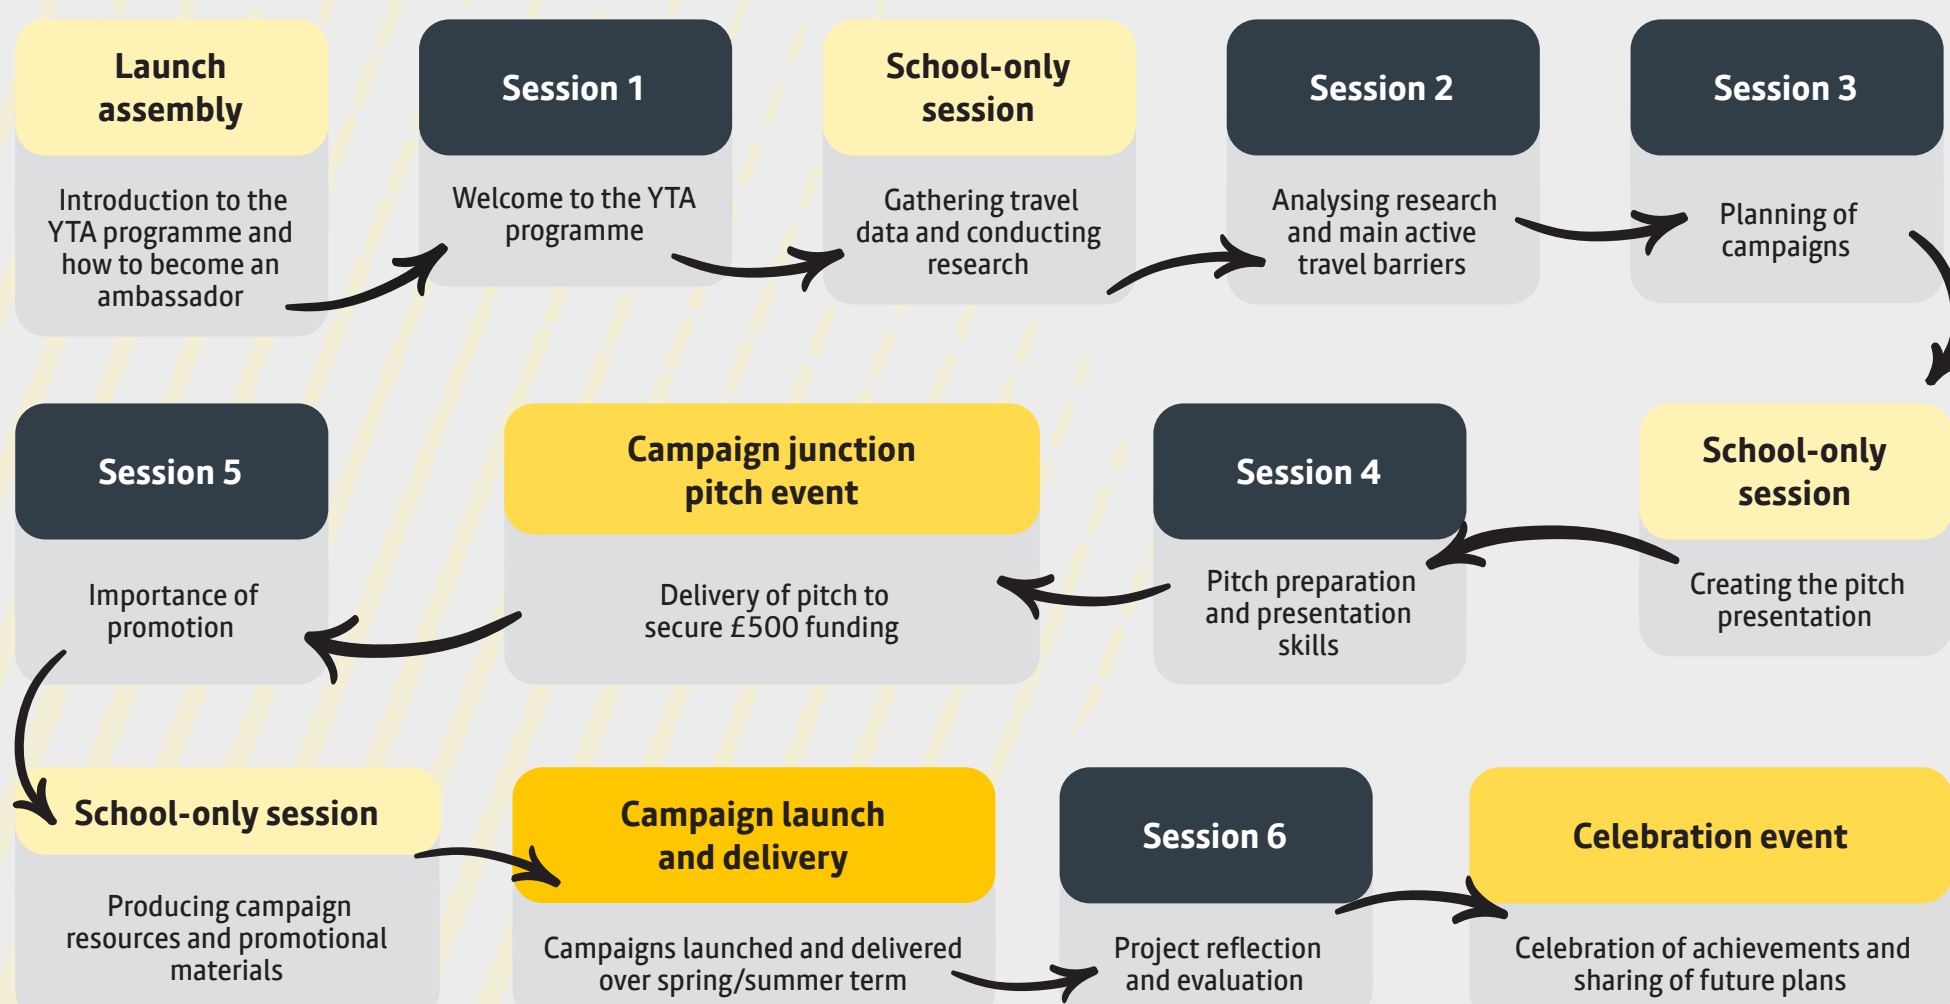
Launch assembly

Introduction to the YTA programme and how to become an ambassador

Session 1

Welcome to the YTA programme

School-only session

Gathering travel data and conducting research

Session 2

Analysing research and main active travel barriers

Session 3

Planning of campaigns

School-only session

Creating the pitch presentation

Session 4

Pitch preparation and presentation skills

Campaign junction pitch event

Delivery of pitch to secure £500 funding

Session 5

Importance of promotion

School-only session

Producing campaign resources and promotional materials

Campaign launch and delivery

Campaigns launched and delivered over spring/summer term

Session 6

Project reflection and evaluation

Celebration event

Celebration of achievements and sharing of future plans